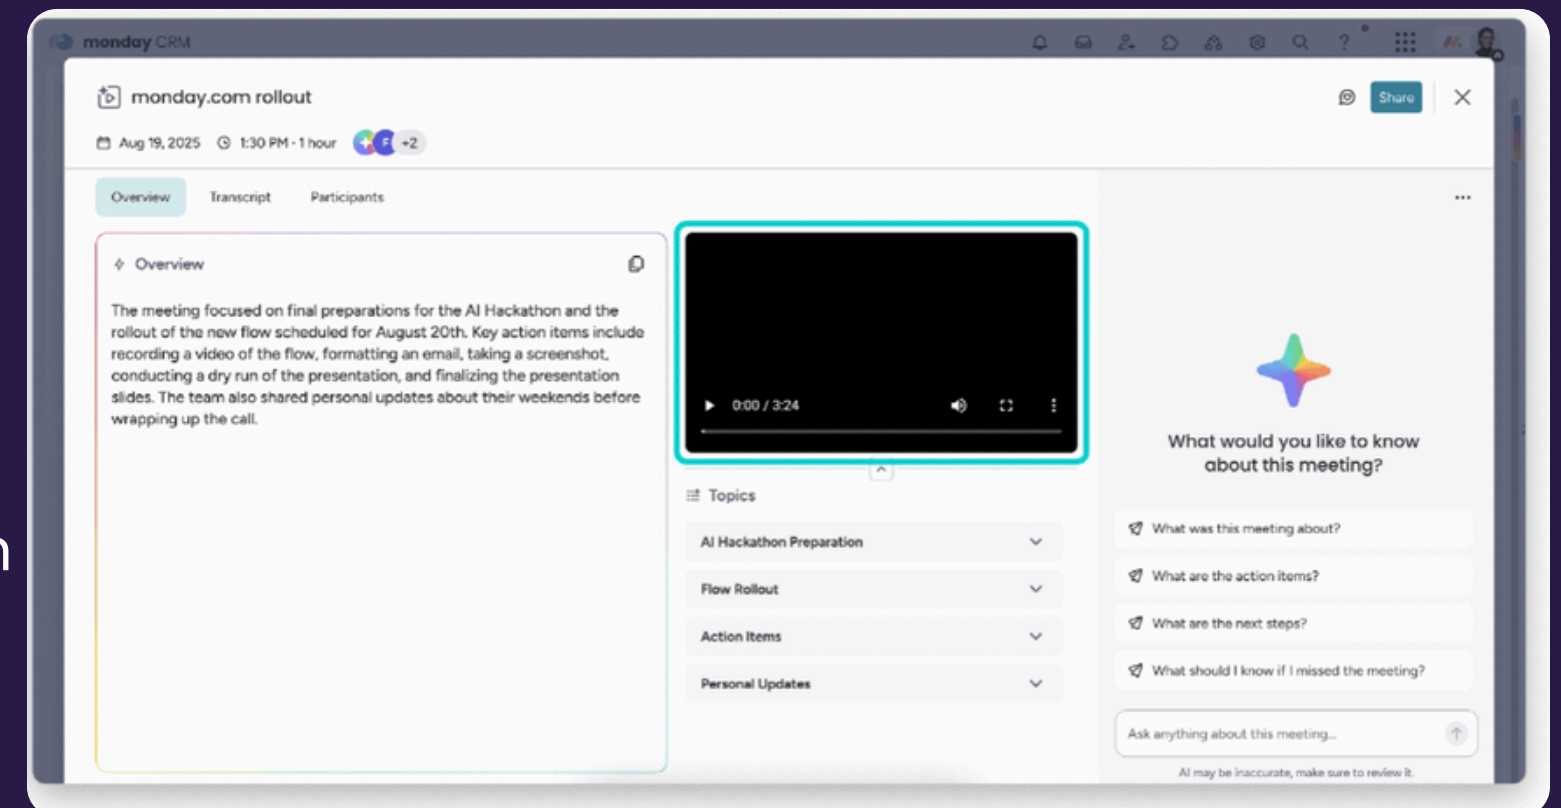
monday CRM

monday.com rollout

Share

Aug 19, 2025 1:30 PM · 1 hour +2

Overview Transcript Participants

Overview

The meeting focused on final preparations for the AI Hackathon and the rollout of the new flow scheduled for August 20th. Key action items include recording a video of the flow, formatting an email, taking a screenshot, conducting a dry run of the presentation, and finalizing the presentation slides. The team also shared personal updates about their weekends before wrapping up the call.

0:00 / 3:24

Topics

AI Hackathon Preparation

Flow Rollout

Action Items

Personal Updates

What would you like to know about this meeting?

What was this meeting about?

What are the action items?

What are the next steps?

What should I know if I missed the meeting?

Ask anything about this meeting...

AI may be inaccurate, make sure to review it.

n